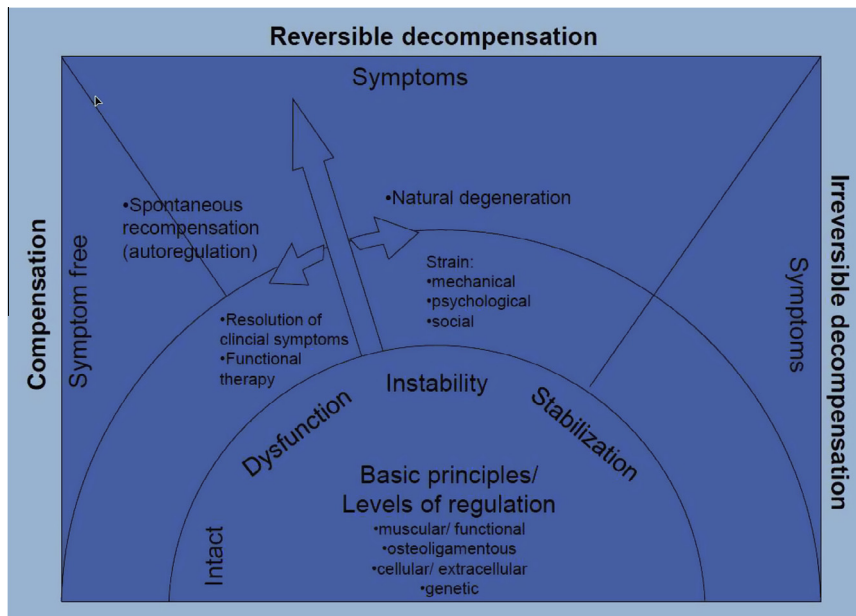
Reversible decompensation

Compensation

Irreversible decompensation

Symptoms

Symptom free

Symptoms

•Spontaneous recompensation (autoregulation)

•Natural degeneration

Strain:
•mechanical
•psychological
•social

•Resolution of clincial symptoms
•Functional therapy

Instability

Dysfunction

Stabilization

Basic principles/
Levels of regulation
•muscular/ functional
•osteoligamentous
•cellular/ extracellular
•genetic

Intact